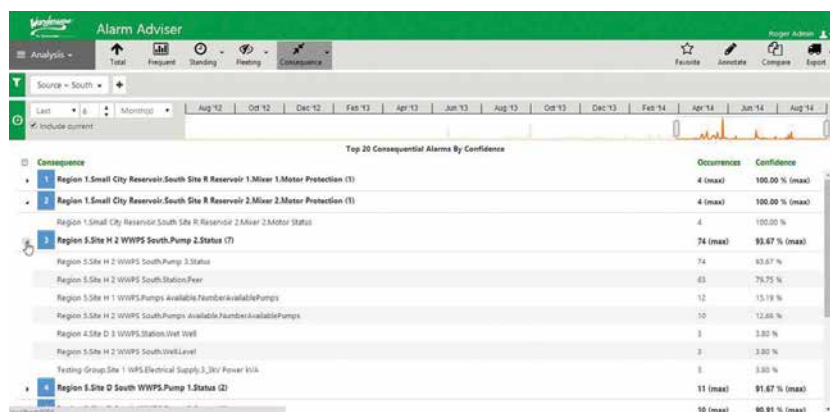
Wonderware

Alarm Adviser

Roger Admin

≡ Analysis -

Total

Frequent

Standing

Fleeting

Consequence

Favorite

Annotate

Compare

Export

Source = South

+

Last 6 Month(s)

Include current

Aug '12 | Oct '12 | Dec '12 | Feb '13 | Apr '13 | Jun '13 | Aug '13 | Oct '13 | Dec '13 | Feb '14 | Apr '14 | Jun '14 | Aug '14

Top 20 Consequential Alarms By Confidence

| | Consequence | Occurrences | Confidence |
|---|---|---|---|
| 1 | Region 1.Small City Reservoir.South Site R Reservoir 1.Mixer 1.Motor Protection (1) | 4 (max) | 100.00 % (max) |
| 2 | Region 1.Small City Reservoir.South Site R Reservoir 2.Mixer 2.Motor Protection (1) | 4 (max) | 100.00 % (max) |
| | Region 1.Small City Reservoir.South Site R Reservoir 2.Mixer 2.Motor Status | 4 | 100.00 % |
| 3 | Region 5.Site H 2 WWPS South.Pump 2.Status (7) | 74 (max) | 93.67 % (max) |
| | Region 5.Site H 2 WWPS South.Pump 3.Status | 74 | 93.67 % |
| | Region 5.Site H 2 WWPS South.Station.Peer | 63 | 79.75 % |
| | Region 5.Site H 1 WWPS.Pumps Available.NumberAvailablePumps | 12 | 15.19 % |
| | Region 5.Site H 2 WWPS South.Pumps Available.NumberAvailablePumps | 10 | 12.66 % |
| | Region 4.Site D 3 WWPS.Station.Wet Well | 3 | 3.80 % |
| | Region 5.Site H 2 WWPS South.Well.Level | 3 | 3.80 % |
| | Testing Group.Site 1 WPS.Electrical Supply.3_3kV Power kVA | 3 | 3.80 % |
| 4 | Region 5.Site D South WWPS.Pump 1.Status (2) | 11 (max) | 91.67 % (max) |
| | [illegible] | 10 (max) | 90.91 % (max) |